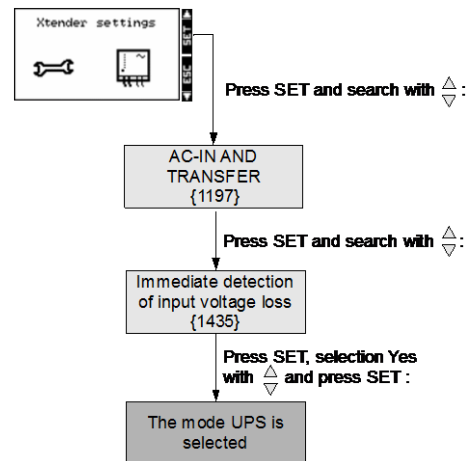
Xtender settings

SET

ESC

Press SET and search with $\frac{\triangle}{\triangledown}$:

AC-IN AND TRANSFER {1197}

Press SET and search with $\frac{\triangle}{\triangledown}$:

Immediate detection of input voltage loss {1435}

Press SET, selection Yes with $\frac{\triangle}{\triangledown}$ and press SET :

The mode UPS is selected